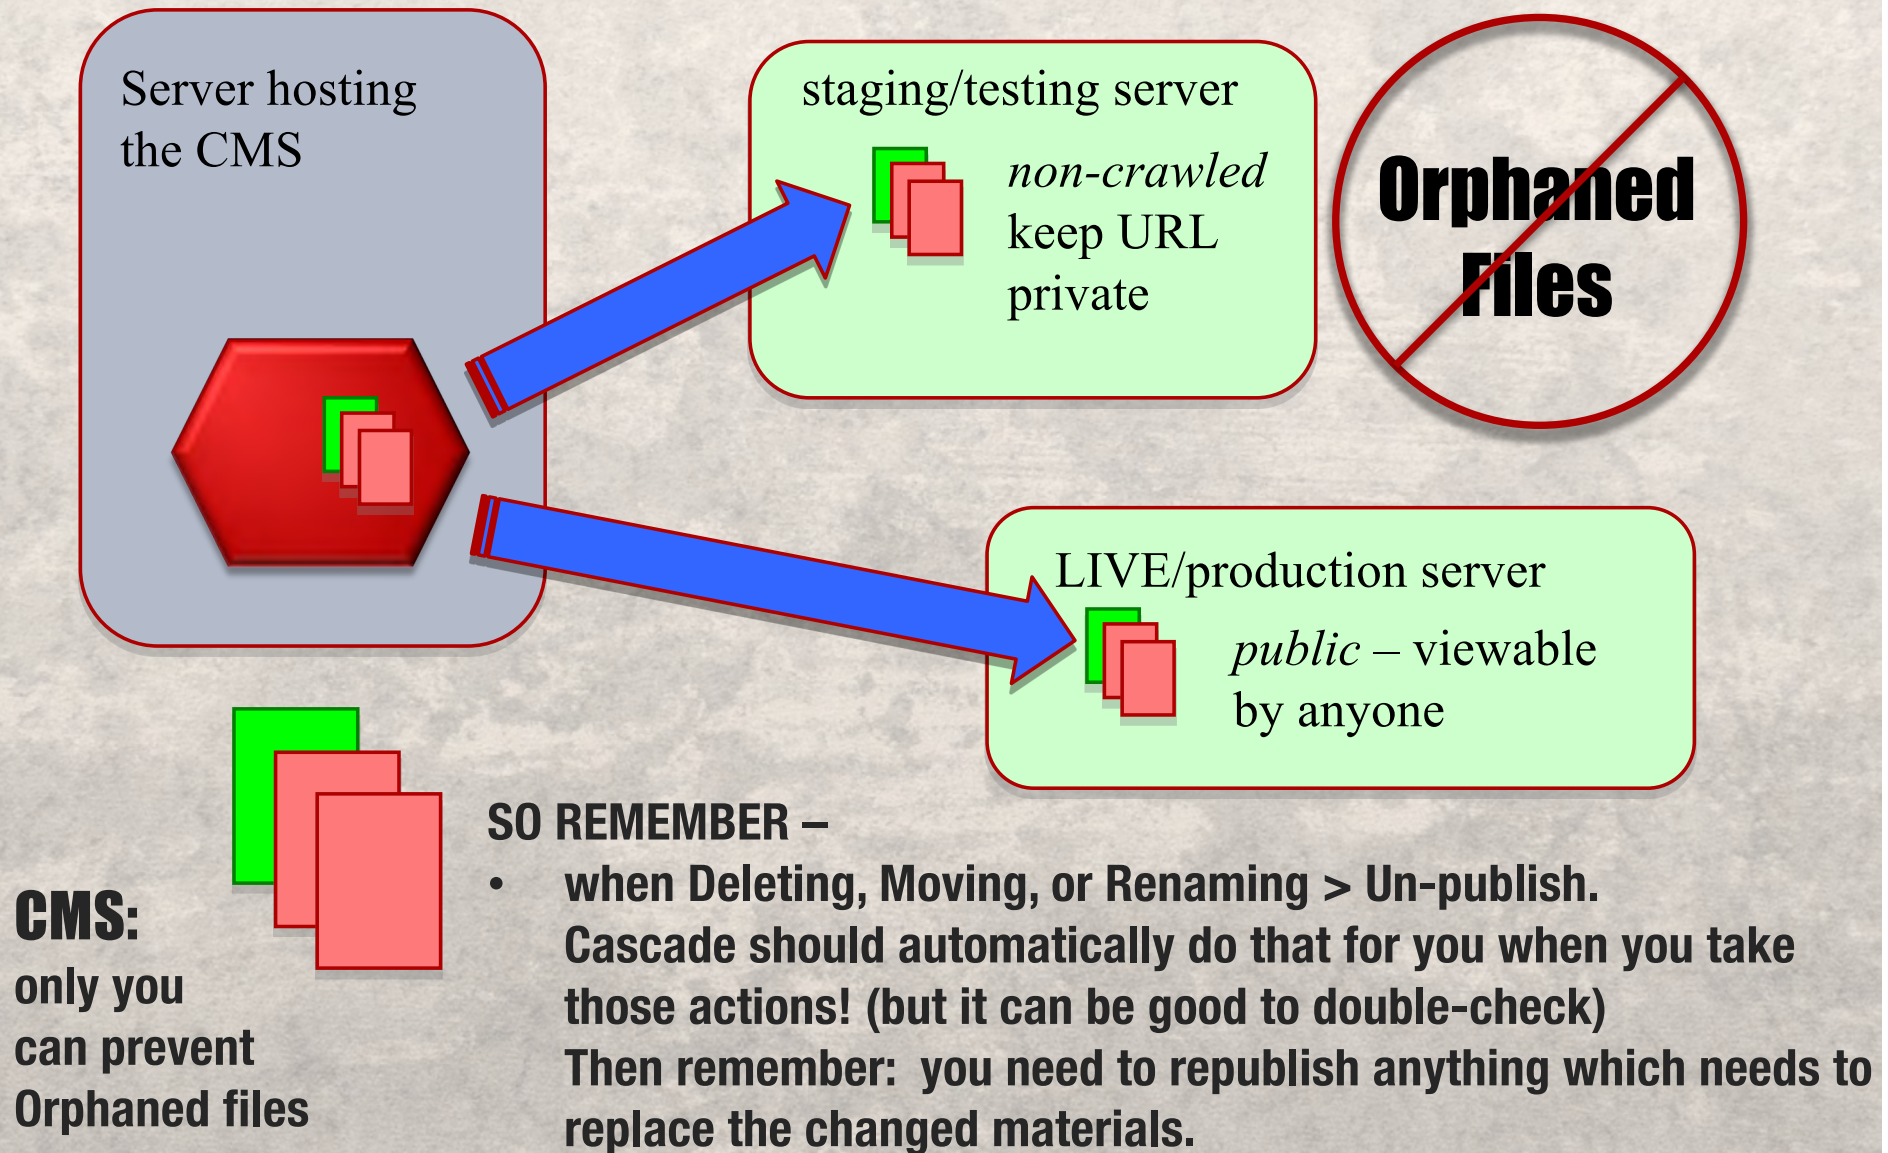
Server hosting the CMS

staging/testing server

*non-crawled* keep URL private

Orphaned Files

LIVE/production server

*public* – viewable by anyone

CMS:
only you can prevent Orphaned files

SO REMEMBER –
• when Deleting, Moving, or Renaming > Un-publish. Cascade should automatically do that for you when you take those actions! (but it can be good to double-check) Then remember: you need to republish anything which needs to replace the changed materials.